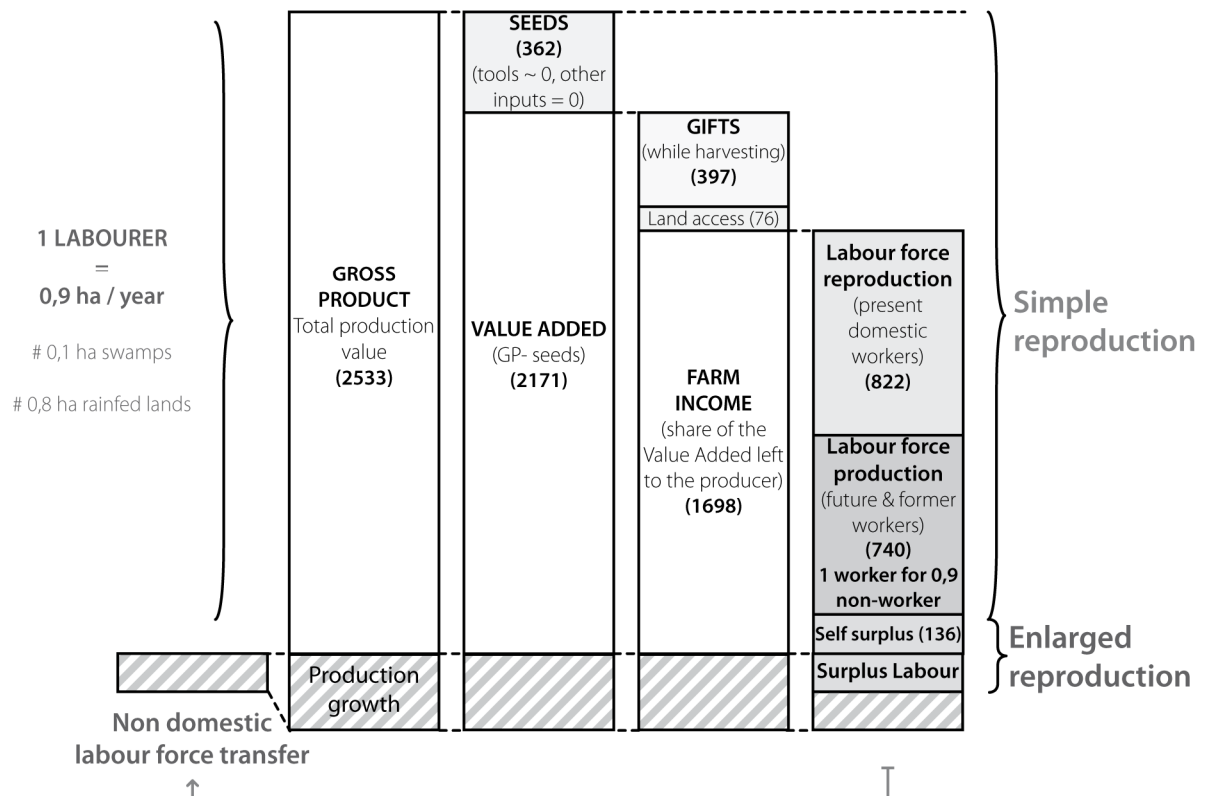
1 LABOURER
=
0,9 ha / year

# 0,1 ha swamps

# 0,8 ha rainfed lands

GROSS PRODUCT
Total production value
(2533)

Production growth

SEEDS
(362)
(tools ~ 0, other inputs = 0)

VALUE ADDED
(GP- seeds)
(2171)

GIFTS
(while harvesting)
(397)

Land access (76)

FARM INCOME
(share of the Value Added left to the producer)
(1698)

Labour force reproduction
(present domestic workers)
(822)

Labour force production
(future & former workers)
(740)
1 worker for 0,9 non-worker

Self surplus (136)

Surplus Labour

Simple reproduction

Enlarged reproduction

Non domestic labour force transfer